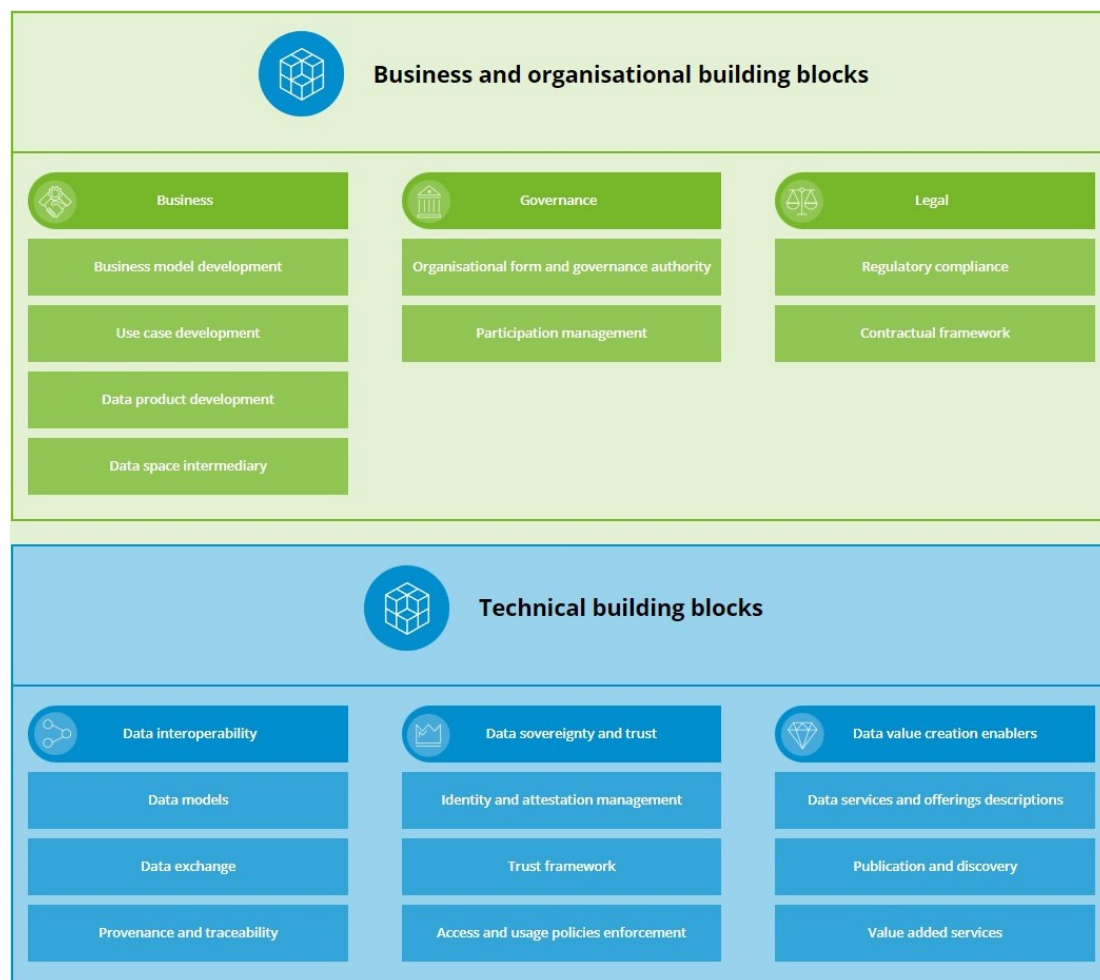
Business and organisational building blocks

Business

Business model development

Use case development

Data product development

Data space intermediary

Governance

Organisational form and governance authority

Participation management

Legal

Regulatory compliance

Contractual framework

Technical building blocks

Data interoperability

Data models

Data exchange

Provenance and traceability

Data sovereignty and trust

Identity and attestation management

Trust framework

Access and usage policies enforcement

Data value creation enablers

Data services and offerings descriptions

Publication and discovery

Value added services